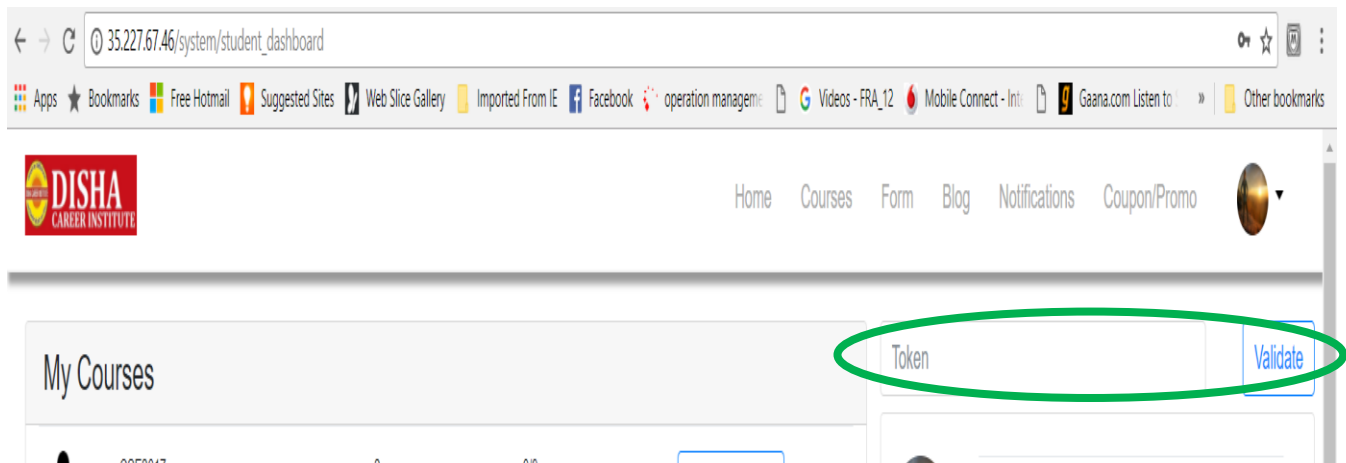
35.227.67.46/system/student_dashboard

Apps Bookmarks Free Hotmail Suggested Sites Web Slice Gallery Imported From IE Facebook operation manageme Videos - FRA_12 Mobile Connect - Int Gaana.com Listen to » Other bookmarks

DISHA CAREER INSTITUTE

Home Courses Form Blog Notifications Coupon/Promo

My Courses

Token Validate